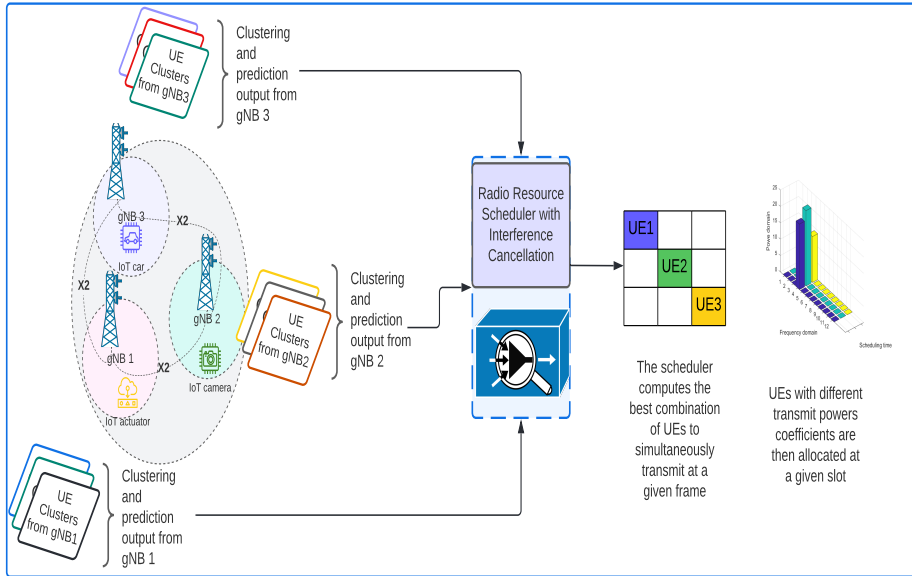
UE Clusters from gNB3

Clustering and prediction output from gNB 3

gNB 3

X2

IoT car

X2

gNB 2

gNB 1

X2

IoT camera

IoT actuator

UE Clusters from gNB2

Clustering and prediction output from gNB 2

Radio Resource Scheduler with Interference Cancellation

| UE1 | | |
|---|---|---|
| | UE2 | |
| | | UE3 |

The scheduler computes the best combination of UEs to simultaneously transmit at a given frame

Power domain

Frequency domain

Scheduling time

UEs with different transmit powers coefficients are then allocated at a given slot

UE Clusters from gNB1

Clustering and prediction output from gNB 1